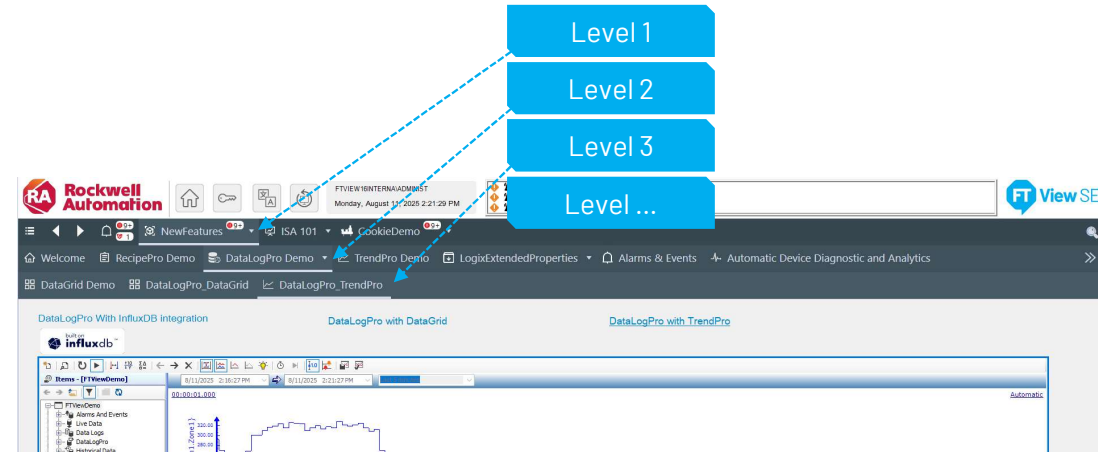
Level 1

Level 2

Level 3

Level ...

Rockwell Automation

FTVIEW16INTERNA\ADMINIST
Monday, August 11, 2025 2:21:29 PM

FT View SE

9+ 1 NewFeatures 9+ ISA 101 CookieDemo 9+

Welcome RecipePro Demo DataLogPro Demo TrendPro Demo LogixExtendedProperties Alarms & Events Automatic Device Diagnostic and Analytics

DataGrid Demo DataLogPro_DataGrid DataLogPro_TrendPro

DataLogPro With InfluxDB integration

built on influxdb

DataLogPro with DataGrid

DataLogPro with TrendPro

Items - [FTViewDemo]

8/11/2025 2:16:27 PM 8/11/2025 2:21:27 PM

00:00:01.000

Automatic

FTViewDemo
Alarms And Events
Live Data
Data Logs
DataLogPro
Historical Data

320.00
300.00
280.00